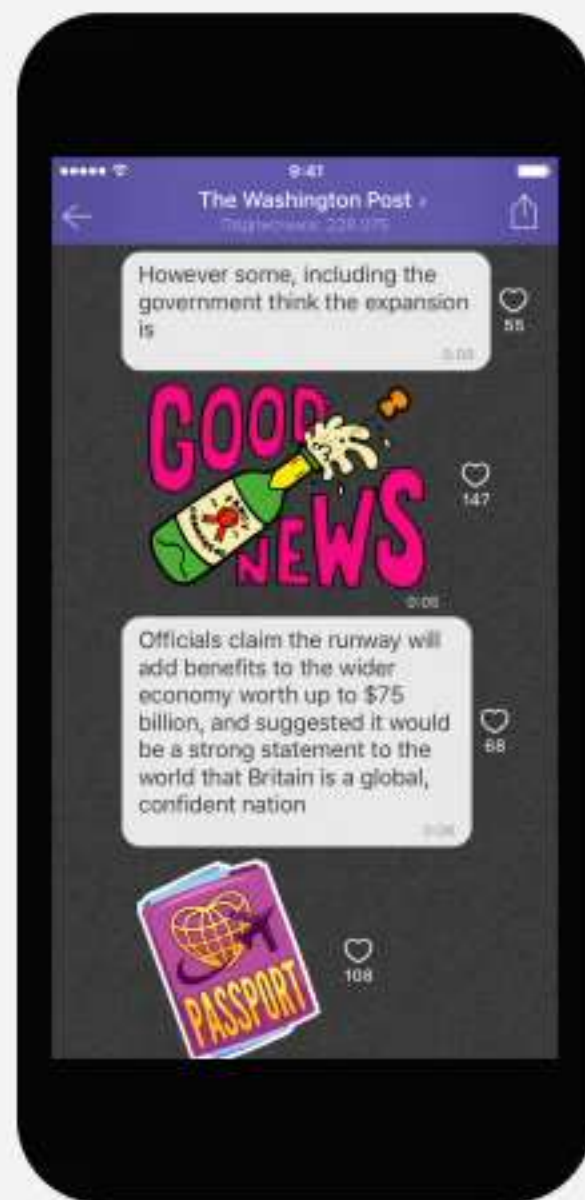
9:41
The Washington Post ›
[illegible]

However some, including the government think the expansion is
55
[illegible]

GOOD NEWS
147
0:05

Officials claim the runway will add benefits to the wider economy worth up to $75 billion, and suggested it would be a strong statement to the world that Britain is a global, confident nation
68
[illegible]

PASSPORT
108